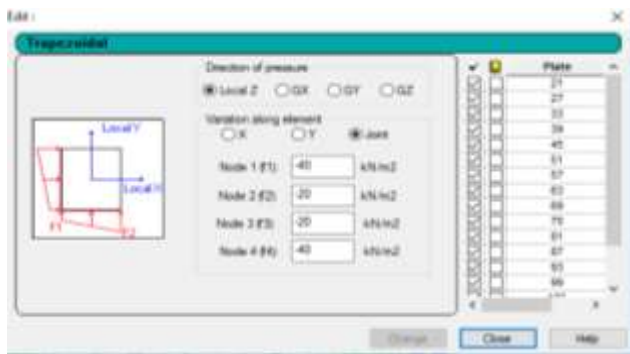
Edit :

×

Trapezoidal

Direction of pressure

Local Z  GX  GY  GZ

Variation along element

X  Y  Joint

Node 1 (f1): -40 kN/m2

Node 2 (f2): -20 kN/m2

Node 3 (f3): -20 kN/m2

Node 4 (f4): -40 kN/m2

Local Y

Local X

f1

f2

| ✔ |  | Plate |
|---|---|---|
|  |  | 21 |
|  |  | 27 |
|  |  | 33 |
|  |  | 39 |
|  |  | 45 |
|  |  | 51 |
|  |  | 57 |
|  |  | 63 |
|  |  | 69 |
|  |  | 75 |
|  |  | 81 |
|  |  | 87 |
|  |  | 93 |
|  |  | 99 |

Change  Close  Help